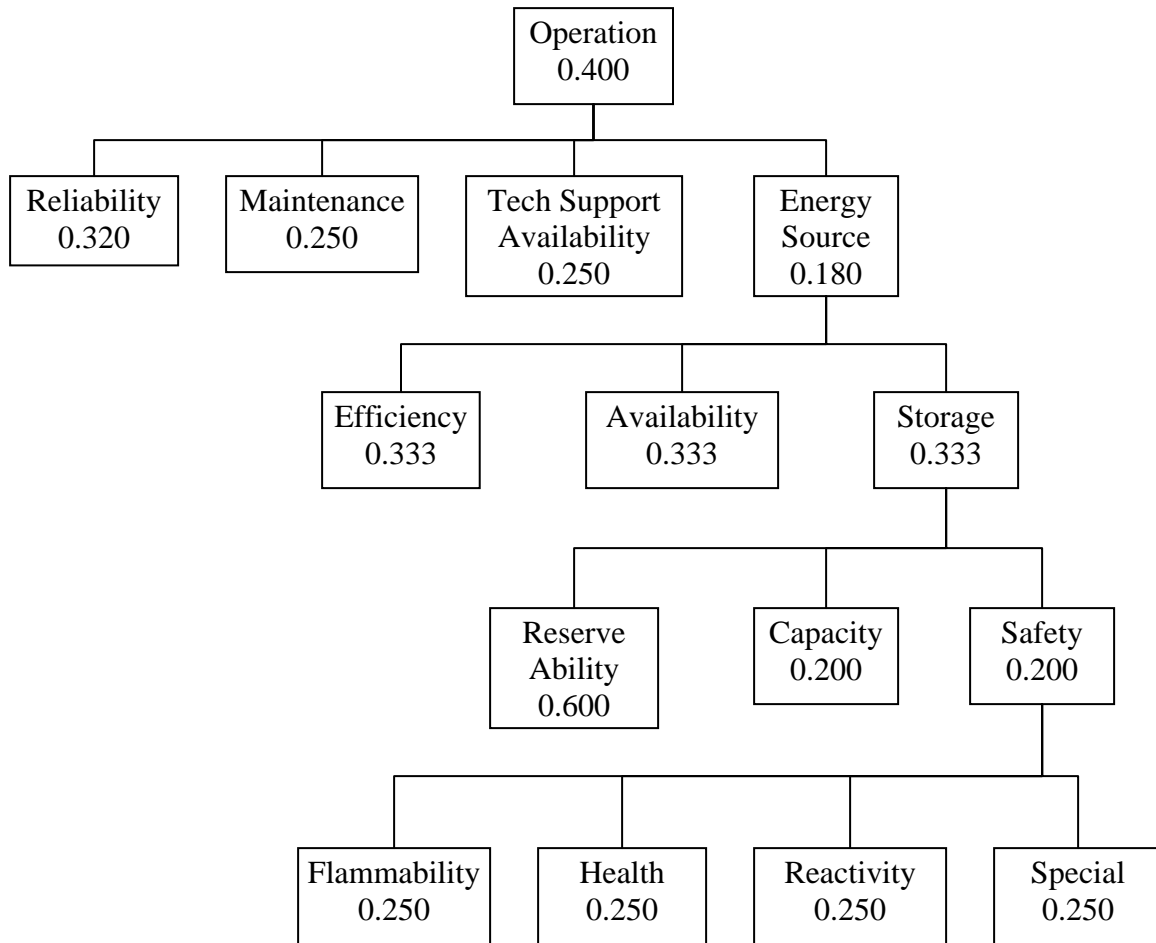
Operation
0.400

Reliability
0.320

Maintenance
0.250

Tech Support
Availability
0.250

Energy
Source
0.180

Efficiency
0.333

Availability
0.333

Storage
0.333

Reserve
Ability
0.600

Capacity
0.200

Safety
0.200

Flammability
0.250

Health
0.250

Reactivity
0.250

Special
0.250